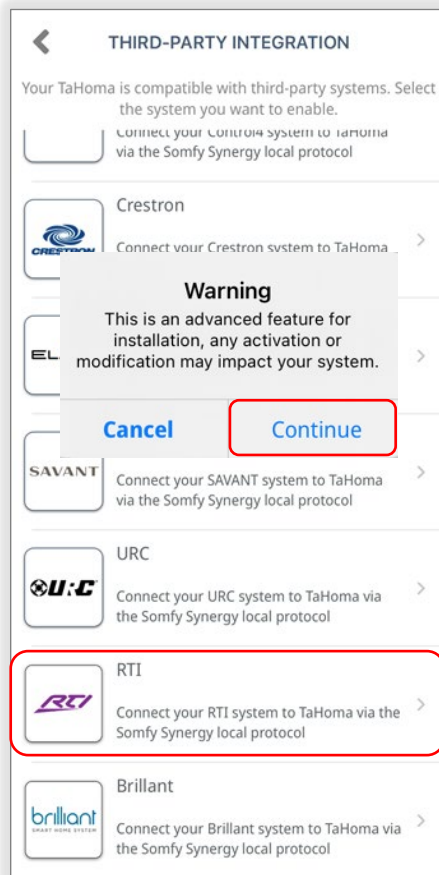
THIRD-PARTY INTEGRATION

Your TaHoma is compatible with third-party systems. Select the system you want to enable.

Connect your Control4 system to TaHoma via the Somfy Synergy local protocol

Crestron

CRESTRON

Connect your Crestron system to TaHoma

Warning

This is an advanced feature for installation, any activation or modification may impact your system.

Cancel

Continue

EL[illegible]

SAVANT

Connect your SAVANT system to TaHoma via the Somfy Synergy local protocol

URC

URC

Connect your URC system to TaHoma via the Somfy Synergy local protocol

RTI

RTI

Connect your RTI system to TaHoma via the Somfy Synergy local protocol

Brillant

brilliant
SMART HOME SYSTEM

Connect your Brillant system to TaHoma via the Somfy Synergy local protocol